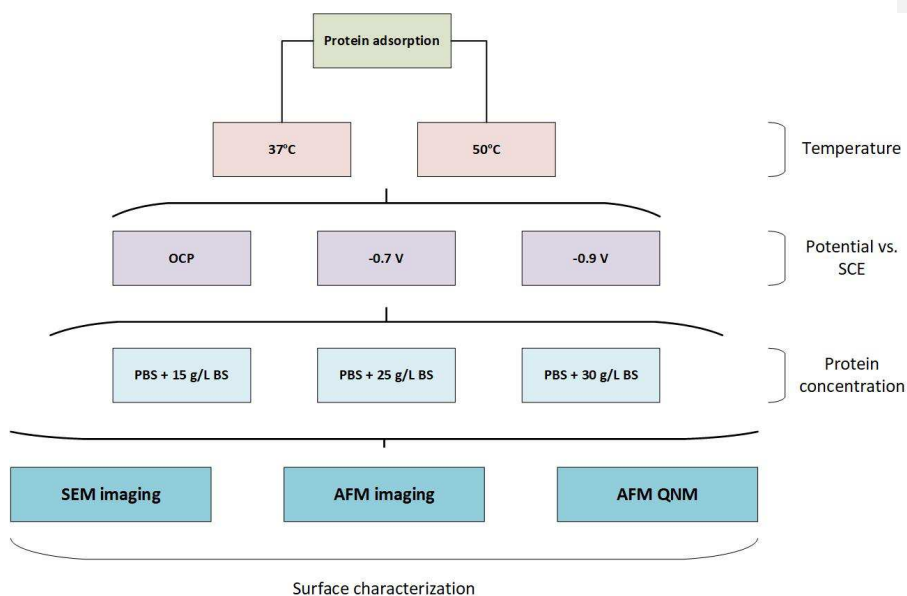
Protein adsorption

37ºC

50ºC

Temperature

OCP

-0.7 V

-0.9 V

Potential vs. SCE

PBS + 15 g/L BS

PBS + 25 g/L BS

PBS + 30 g/L BS

Protein concentration

SEM imaging

AFM imaging

AFM QNM

Surface characterization